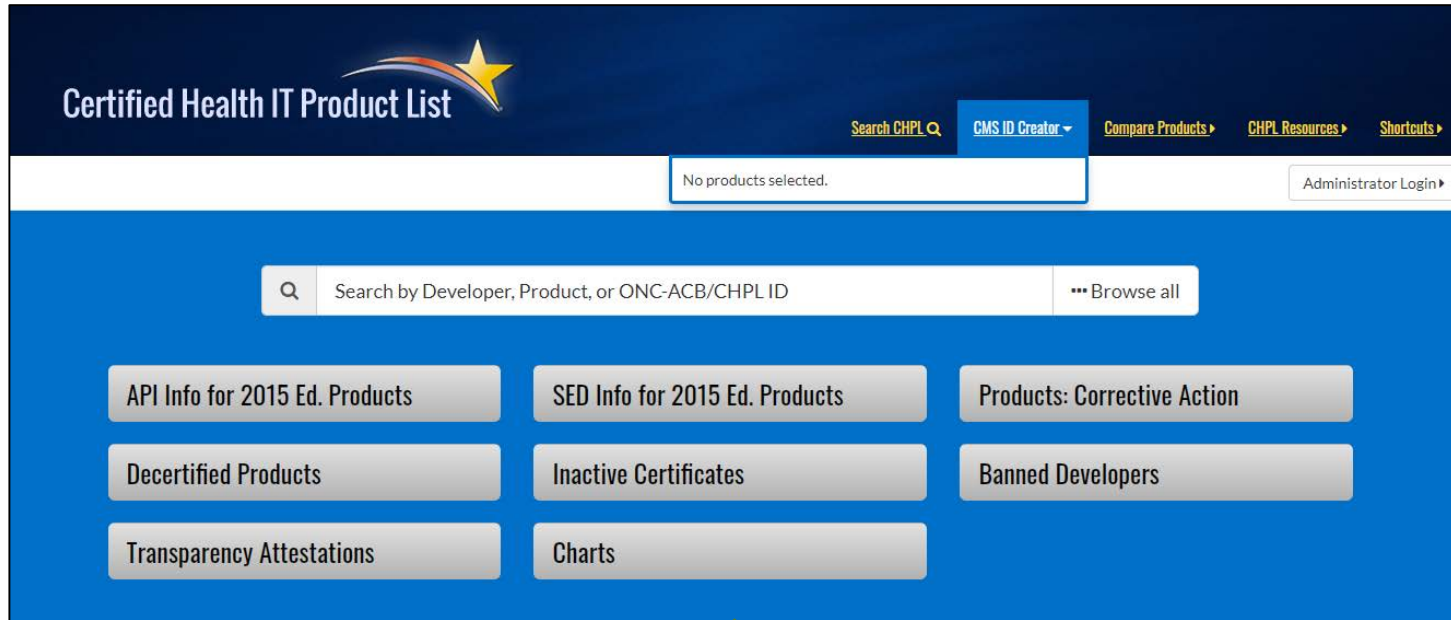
Certified Health IT Product List

Search CHPL CMS ID Creator Compare Products CHPL Resources Shortcuts

No products selected.

Administrator Login

Search by Developer, Product, or ONC-ACB/CHPL ID

Browse all

API Info for 2015 Ed. Products

SED Info for 2015 Ed. Products

Products: Corrective Action

Decertified Products

Inactive Certificates

Banned Developers

Transparency Attestations

Charts